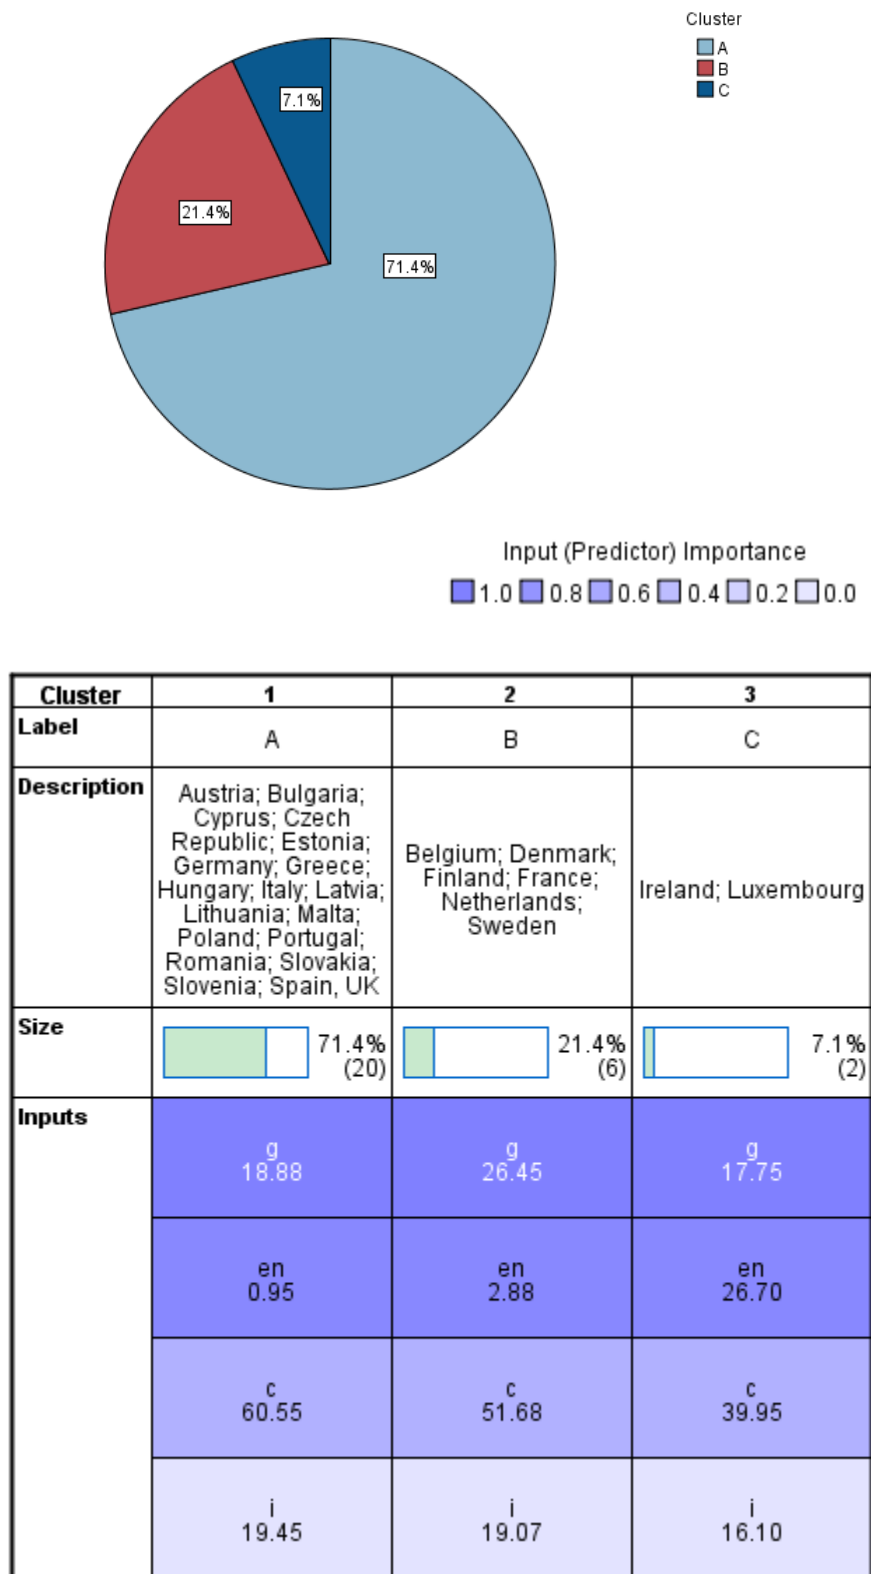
Cluster
A
B
C

7.1%
21.4%
71.4%

Input (Predictor) Importance
1.0 0.8 0.6 0.4 0.2 0.0

| Cluster | 1 | 2 | 3 |
|---|---|---|---|
| Label | A | B | C |
| Description | Austria; Bulgaria; Cyprus; Czech Republic; Estonia; Germany; Greece; Hungary; Italy; Latvia; Lithuania; Malta; Poland; Portugal; Romania; Slovakia; Slovenia; Spain, UK | Belgium; Denmark; Finland; France; Netherlands; Sweden | Ireland; Luxembourg |
| Size | 71.4% (20) | 21.4% (6) | 7.1% (2) |
| Inputs | g 18.88 | g 26.45 | g 17.75 |
| | en 0.95 | en 2.88 | en 26.70 |
| | c 60.55 | c 51.68 | c 39.95 |
| | i 19.45 | i 19.07 | i 16.10 |